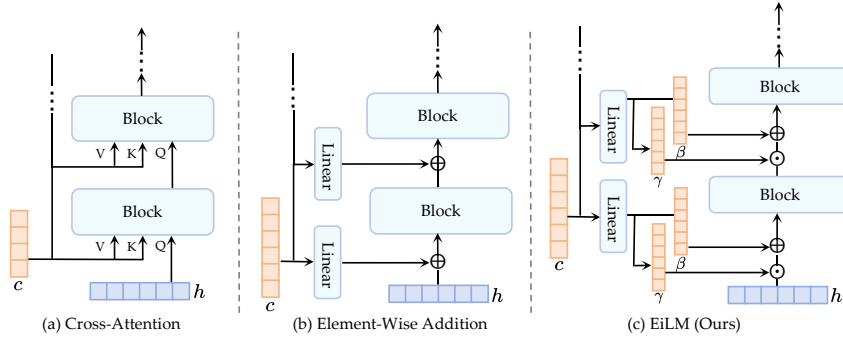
Block

V K Q

Block

V K Q

$c$

$h$

(a) Cross-Attention

Linear

Block

$\oplus$

Linear

Block

$\oplus$

$c$

$h$

(b) Element-Wise Addition

Linear

Block

$\oplus$

$\odot$

$\beta$

$\gamma$

Linear

Block

$\oplus$

$\odot$

$\beta$

$\gamma$

$c$

$h$

(c) EiLM (Ours)